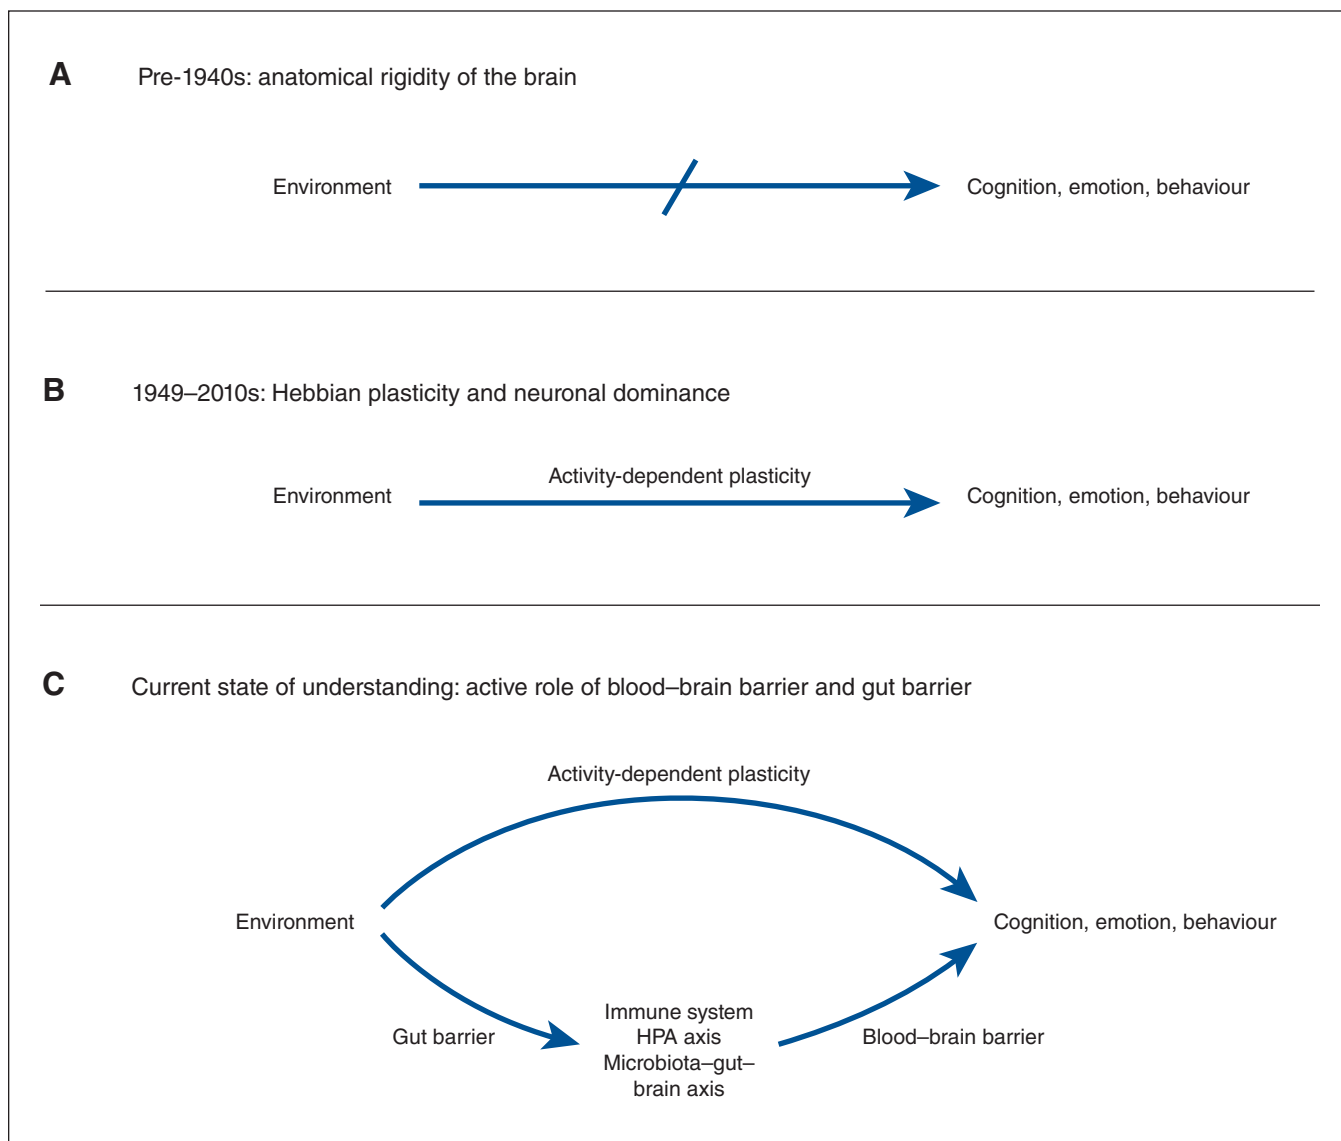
A Pre-1940s: anatomical rigidity of the brain

Environment

Cognition, emotion, behaviour

B 1949–2010s: Hebbian plasticity and neuronal dominance

Environment

Activity-dependent plasticity

Cognition, emotion, behaviour

C Current state of understanding: active role of blood–brain barrier and gut barrier

Activity-dependent plasticity

Environment

Cognition, emotion, behaviour

Gut barrier

Immune system
HPA axis
Microbiota–gut–brain axis

Blood–brain barrier